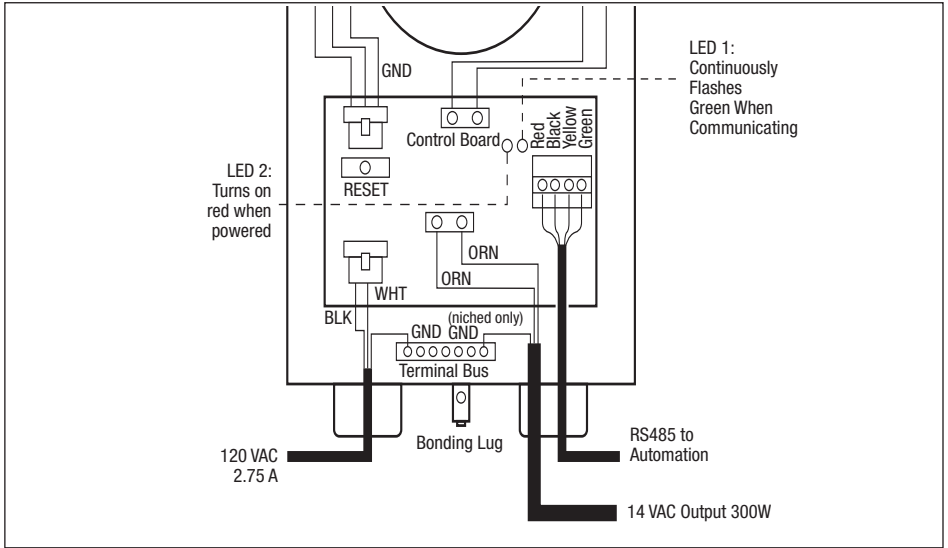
GND

LED 1:
Continuously
Flashes
Green When
Communicating

Control Board

Red
Black
Yellow
Green

LED 2:
Turns on
red when
powered

RESET

ORN

ORN

WHT

BLK

GND

(niched only)
GND

Terminal Bus

120 VAC
2.75 A

Bonding Lug

RS485 to
Automation

14 VAC Output 300W